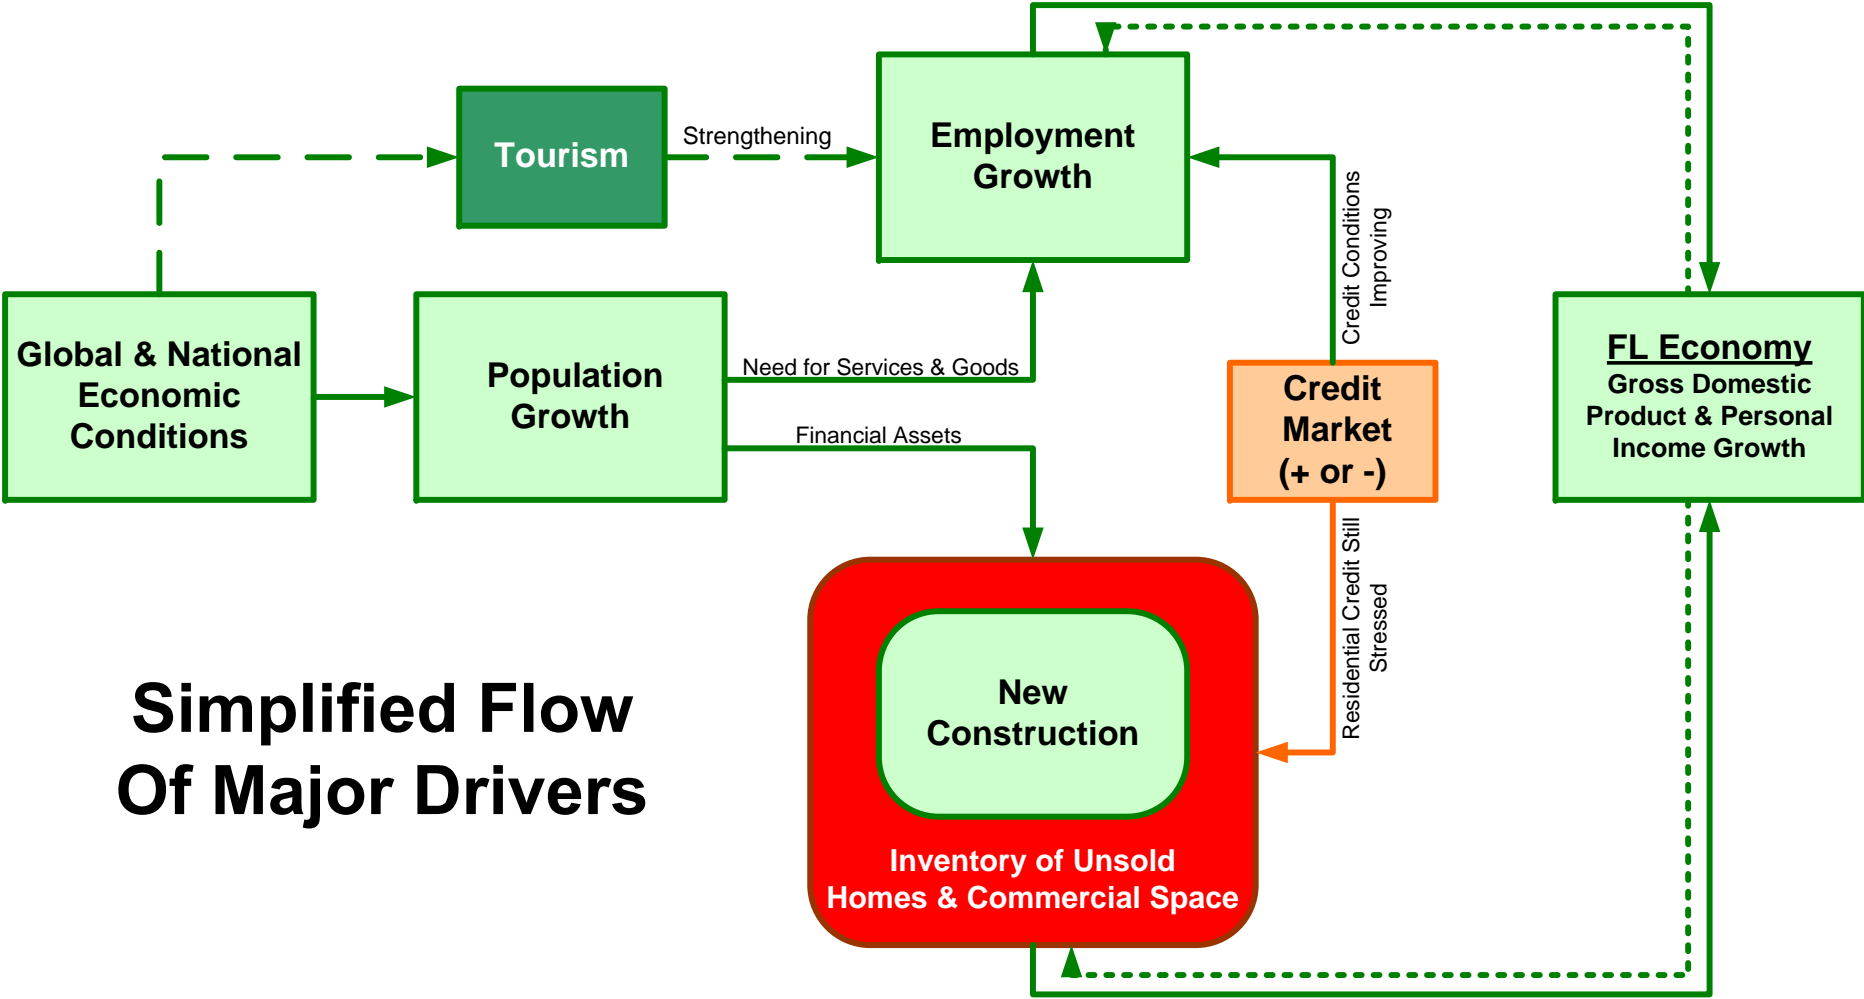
Tourism

Strengthening

Employment Growth

Global & National Economic Conditions

Population Growth

Need for Services & Goods

Financial Assets

Credit Conditions Improving

Credit Market (+ or -)

FL Economy
Gross Domestic Product & Personal Income Growth

Residential Credit Still Stressed

New Construction

Inventory of Unsold Homes & Commercial Space

Simplified Flow Of Major Drivers